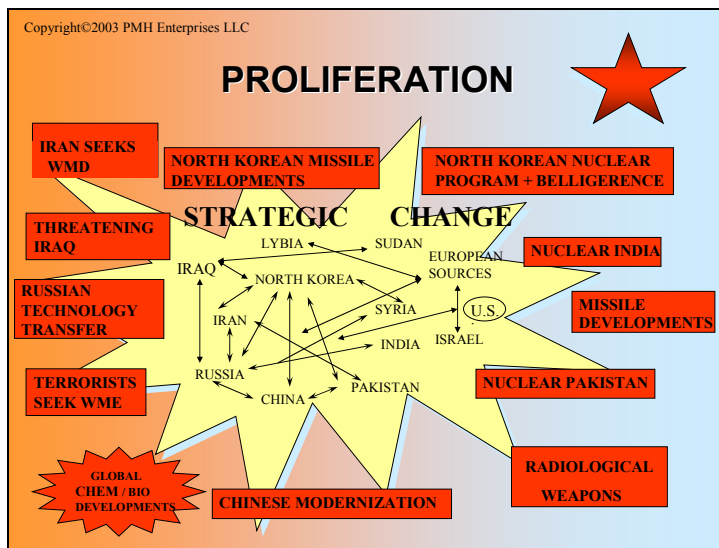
Copyright©2003 PMH Enterprises LLC

PROLIFERATION

IRAN SEEKS WMD

NORTH KOREAN MISSILE DEVELOPMENTS

NORTH KOREAN NUCLEAR PROGRAM + BELLIGERENCE

THREATENING IRAQ

STRATEGIC CHANGE

NUCLEAR INDIA

RUSSIAN TECHNOLOGY TRANSFER

MISSILE DEVELOPMENTS

TERRORISTS SEEK WME

NUCLEAR PAKISTAN

LYBIA
SUDAN
IRAQ
NORTH KOREA
EUROPEAN SOURCES
IRAN
SYRIA
U.S.
ISRAEL
INDIA
RUSSIA
PAKISTAN
CHINA

GLOBAL CHEM / BIO DEVELOPMENTS

CHINESE MODERNIZATION

RADIOLOGICAL WEAPONS